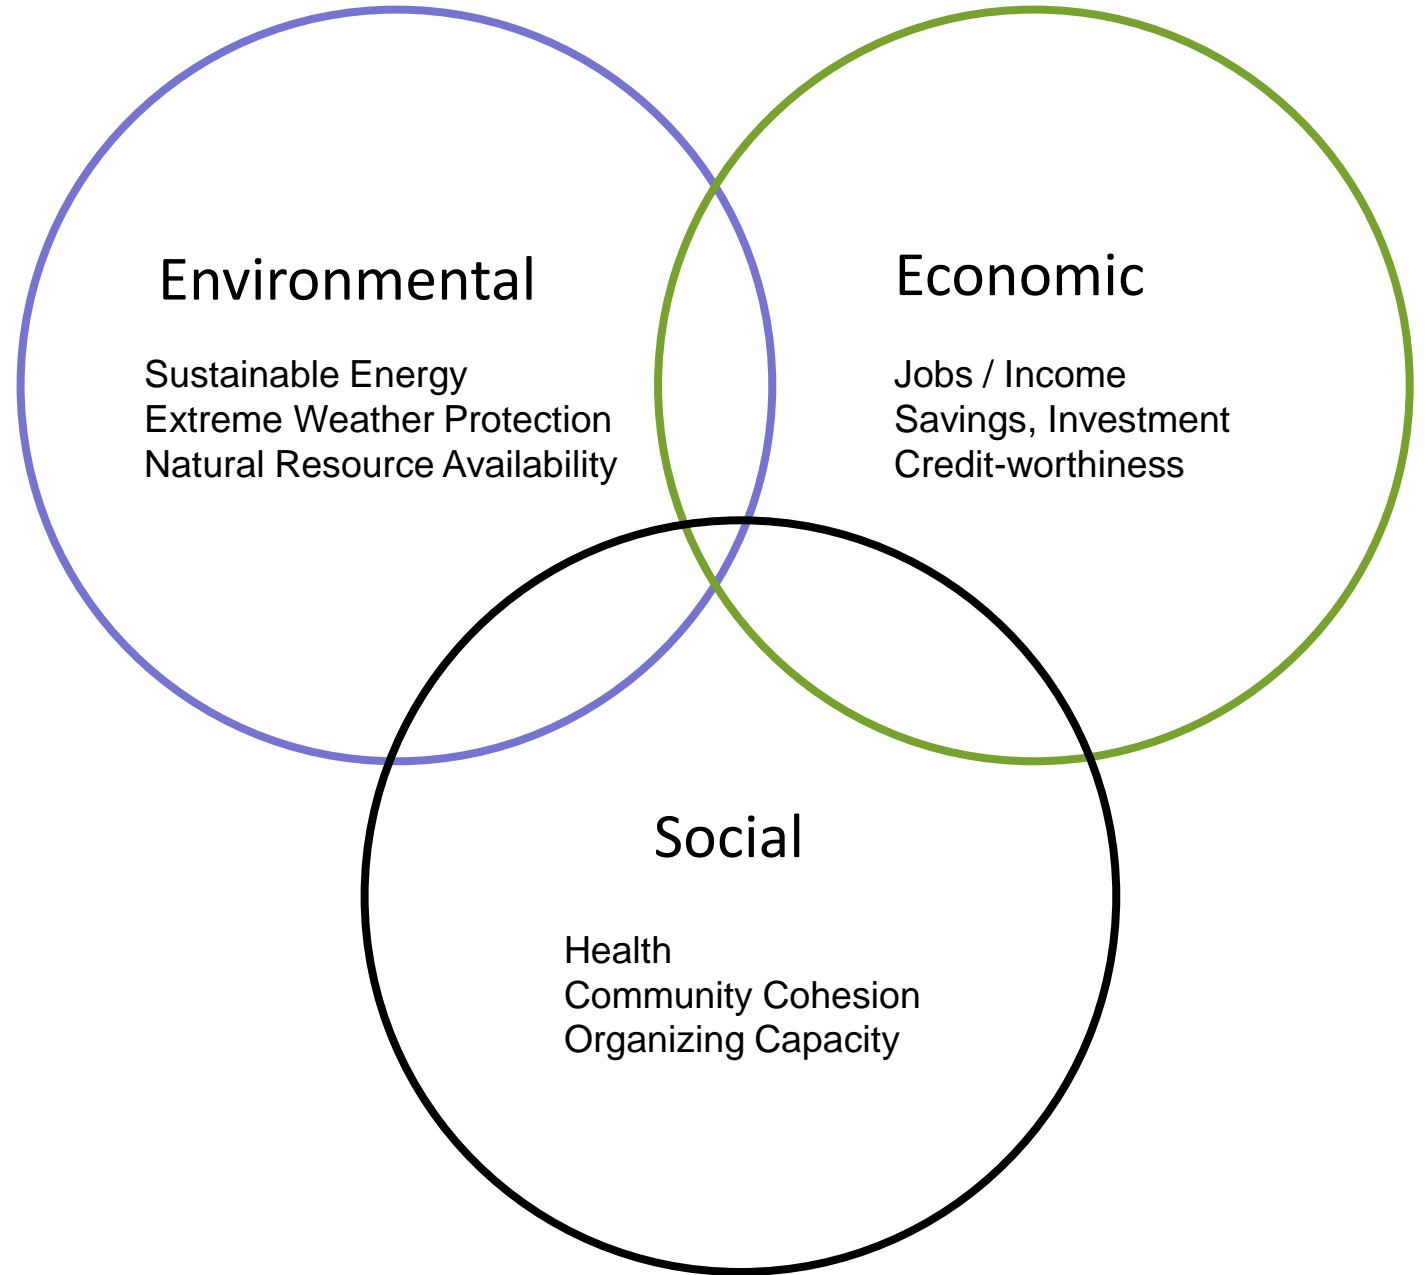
Environmental

Sustainable Energy
Extreme Weather Protection
Natural Resource Availability

Economic

Jobs / Income
Savings, Investment
Credit-worthiness

Social

Health
Community Cohesion
Organizing Capacity